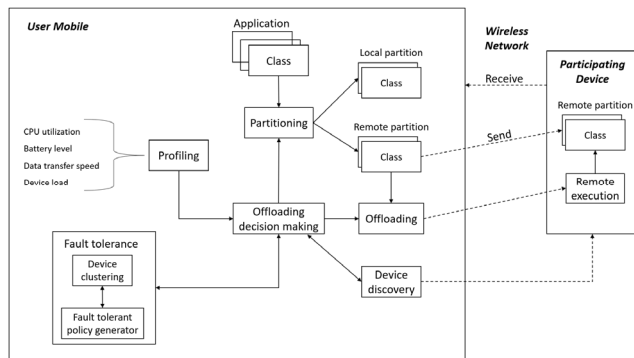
User Mobile

Application

Class

Local partition

Class

Wireless Network

Receive

Participating Device

Remote partition

Class

Partitioning

Remote partition

Send

Class

CPU utilization

Battery level

Data transfer speed

Device load

Profiling

Remote execution

Offloading decision making

Offloading

Fault tolerance

Device clustering

Fault tolerant policy generator

Device discovery